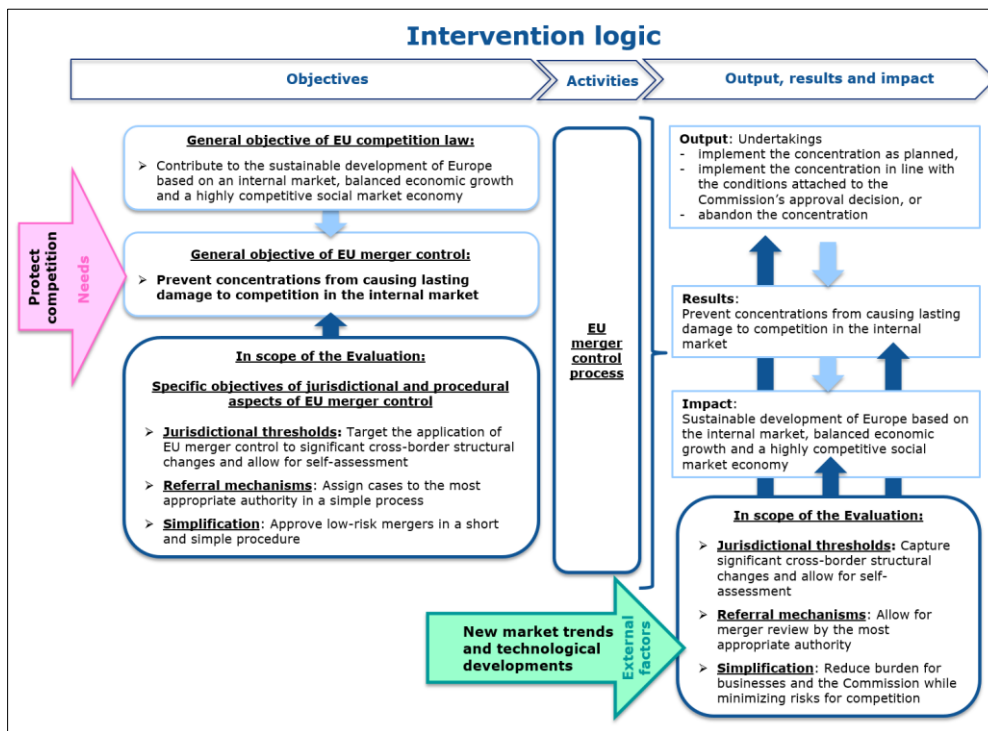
Intervention logic

Objectives

Activities

Output, results and impact

Protect competition

Needs

General objective of EU competition law:

➢ Contribute to the sustainable development of Europe based on an internal market, balanced economic growth and a highly competitive social market economy

General objective of EU merger control:

➢ Prevent concentrations from causing lasting damage to competition in the internal market

In scope of the Evaluation:

Specific objectives of jurisdictional and procedural aspects of EU merger control

➢ Jurisdictional thresholds: Target the application of EU merger control to significant cross-border structural changes and allow for self-assessment

➢ Referral mechanisms: Assign cases to the most appropriate authority in a simple process

➢ Simplification: Approve low-risk mergers in a short and simple procedure

EU merger control process

Output: Undertakings
- implement the concentration as planned,
- implement the concentration in line with the conditions attached to the Commission's approval decision, or
- abandon the concentration

Results:
Prevent concentrations from causing lasting damage to competition in the internal market

Impact:
Sustainable development of Europe based on the internal market, balanced economic growth and a highly competitive social market economy

New market trends and technological developments

External factors

In scope of the Evaluation:

➢ Jurisdictional thresholds: Capture significant cross-border structural changes and allow for self-assessment

➢ Referral mechanisms: Allow for merger review by the most appropriate authority

➢ Simplification: Reduce burden for businesses and the Commission while minimizing risks for competition